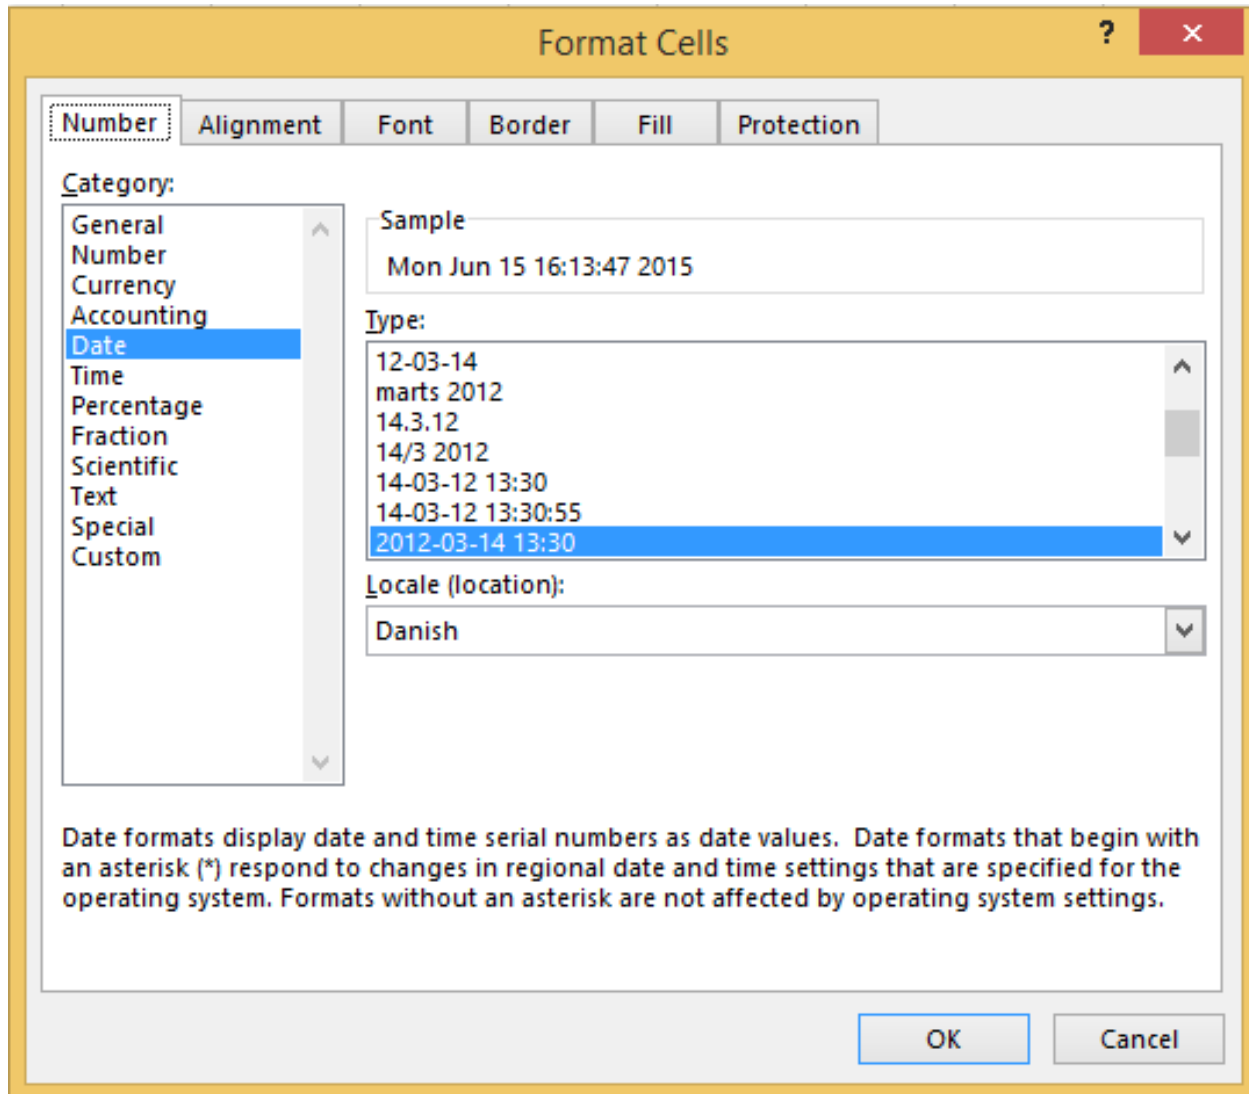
Format Cells

?

×

Number | Alignment | Font | Border | Fill | Protection

Category:

General
Number
Currency
Accounting
Date
Time
Percentage
Fraction
Scientific
Text
Special
Custom

Sample

Mon Jun 15 16:13:47 2015

Type:

12-03-14
marts 2012
14.3.12
14/3 2012
14-03-12 13:30
14-03-12 13:30:55
2012-03-14 13:30

Locale (location):

Danish

Date formats display date and time serial numbers as date values. Date formats that begin with an asterisk (*) respond to changes in regional date and time settings that are specified for the operating system. Formats without an asterisk are not affected by operating system settings.

OK

Cancel